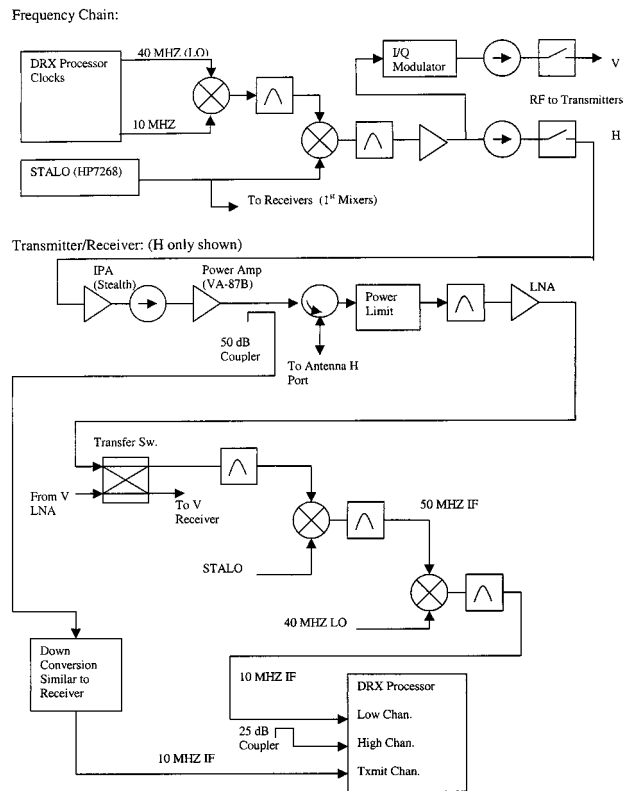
Frequency Chain:

DRX Processor Clocks

40 MHZ (LO)

10 MHZ

I/Q Modulator

V

RF to Transmitters

H

STALO (HP7268)

To Receivers (1$^{st}$ Mixers)

Transmitter/Receiver: (H only shown)

IPA (Stealth)

Power Amp (VA-87B)

Power Limit

LNA

50 dB Coupler

To Antenna H Port

Transfer Sw.

From V LNA

To V Receiver

50 MHZ IF

STALO

40 MHZ LO

Down Conversion Similar to Receiver

10 MHZ IF

DRX Processor

Low Chan.

25 dB Coupler

High Chan.

10 MHZ IF

Txmit Chan.